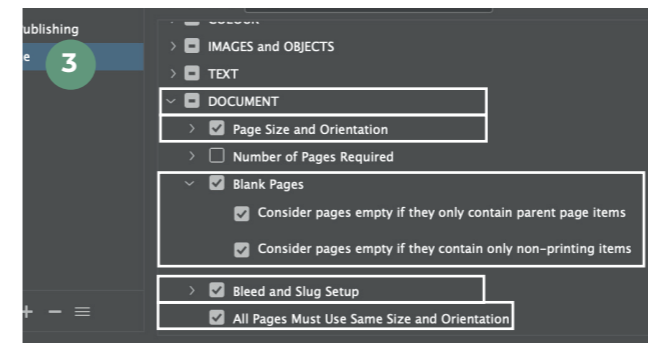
ublishing
e
3
IMAGES and OBJECTS
TEXT
DOCUMENT
Page Size and Orientation
Number of Pages Required
Blank Pages
Consider pages empty if they only contain parent page items
Consider pages empty if they contain only non-printing items
Bleed and Slug Setup
All Pages Must Use Same Size and Orientation
+ − ≡